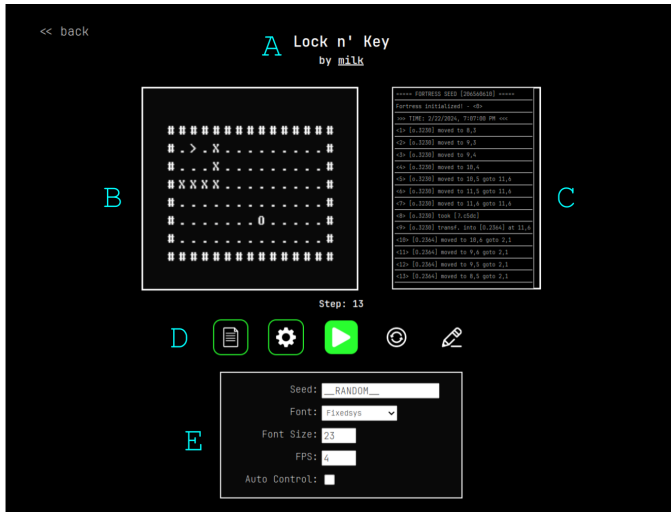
<< back

A

Lock n' Key

by milk

B

##############
#.>.X........#
#...X........#
#XXXX........#
#............#
#.......O....#
#............#
##############

C

===== FORTRESS SEED [206568610] =====
Fortress initialized! - <0>
=== TIME: 2/22/2024, 7:07:08 PM ===
<1> [o.3230] moved to 8,3
<2> [o.3230] moved to 9,3
<3> [o.3230] moved to 9,4
<4> [o.3230] moved to 10,4
<5> [o.3230] moved to 10,5 goto 11,6
<6> [o.3230] moved to 11,5 goto 11,6
<7> [o.3230] moved to 11,6 goto 11,6
<8> [o.3230] took [?.c5dc]
<9> [o.3230] transf. into [0.2364] at 11,6
<10> [0.2364] moved to 10,6 goto 2,1
<11> [0.2364] moved to 9,6 goto 2,1
<12> [0.2364] moved to 9,5 goto 2,1
<13> [0.2364] moved to 8,5 goto 2,1

Step: 13

D

E

Seed: __RANDOM__
Font: Fixedsys
Font Size: 23
FPS: 4
Auto Control: